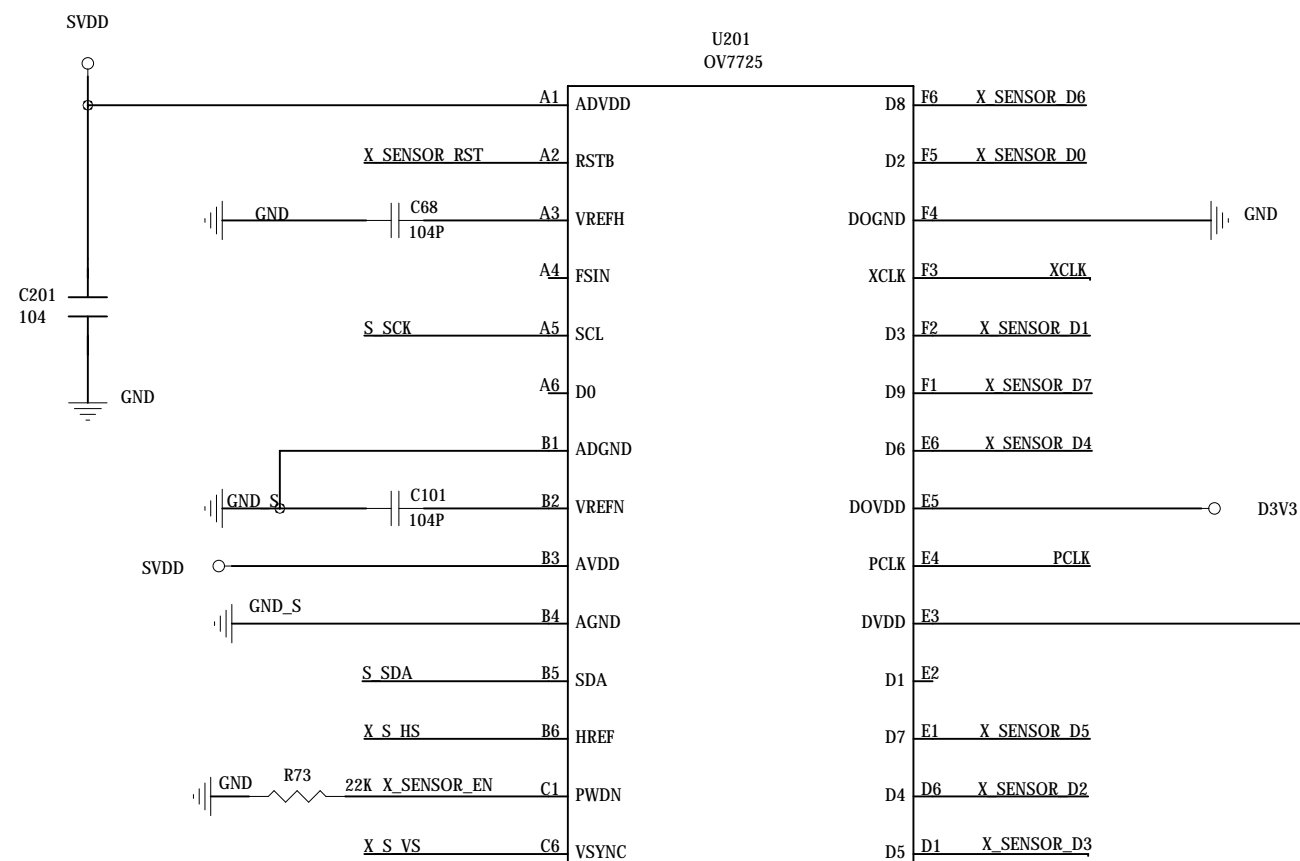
SVDD

U201
OV7725

A1 ADVDD
X_SENSOR_RST A2 RSTB
GND C68 104P A3 VREFH
A4 FSIN
C201 104
S_SCK A5 SCL
A6 D0
GND
B1 ADGND
GND_S C101 104P B2 VREFN
SVDD B3 AVDD
GND_S B4 AGND
S_SDA B5 SDA
X_S_HS B6 HREF
GND R73 22K X_SENSOR_EN C1 PWDN
X_S_VS C6 VSYNC

D8 F6 X_SENSOR_D6
D2 F5 X_SENSOR_D0
DOGND F4 GND
XCLK F3 XCLK
D3 F2 X_SENSOR_D1
D9 F1 X_SENSOR_D7
D6 E6 X_SENSOR_D4
DOVDD E5 D3V3
PCLK E4 PCLK
DVDD E3
D1 E2
D7 E1 X_SENSOR_D5
D4 D6 X_SENSOR_D2
D5 D1 X_SENSOR_D3